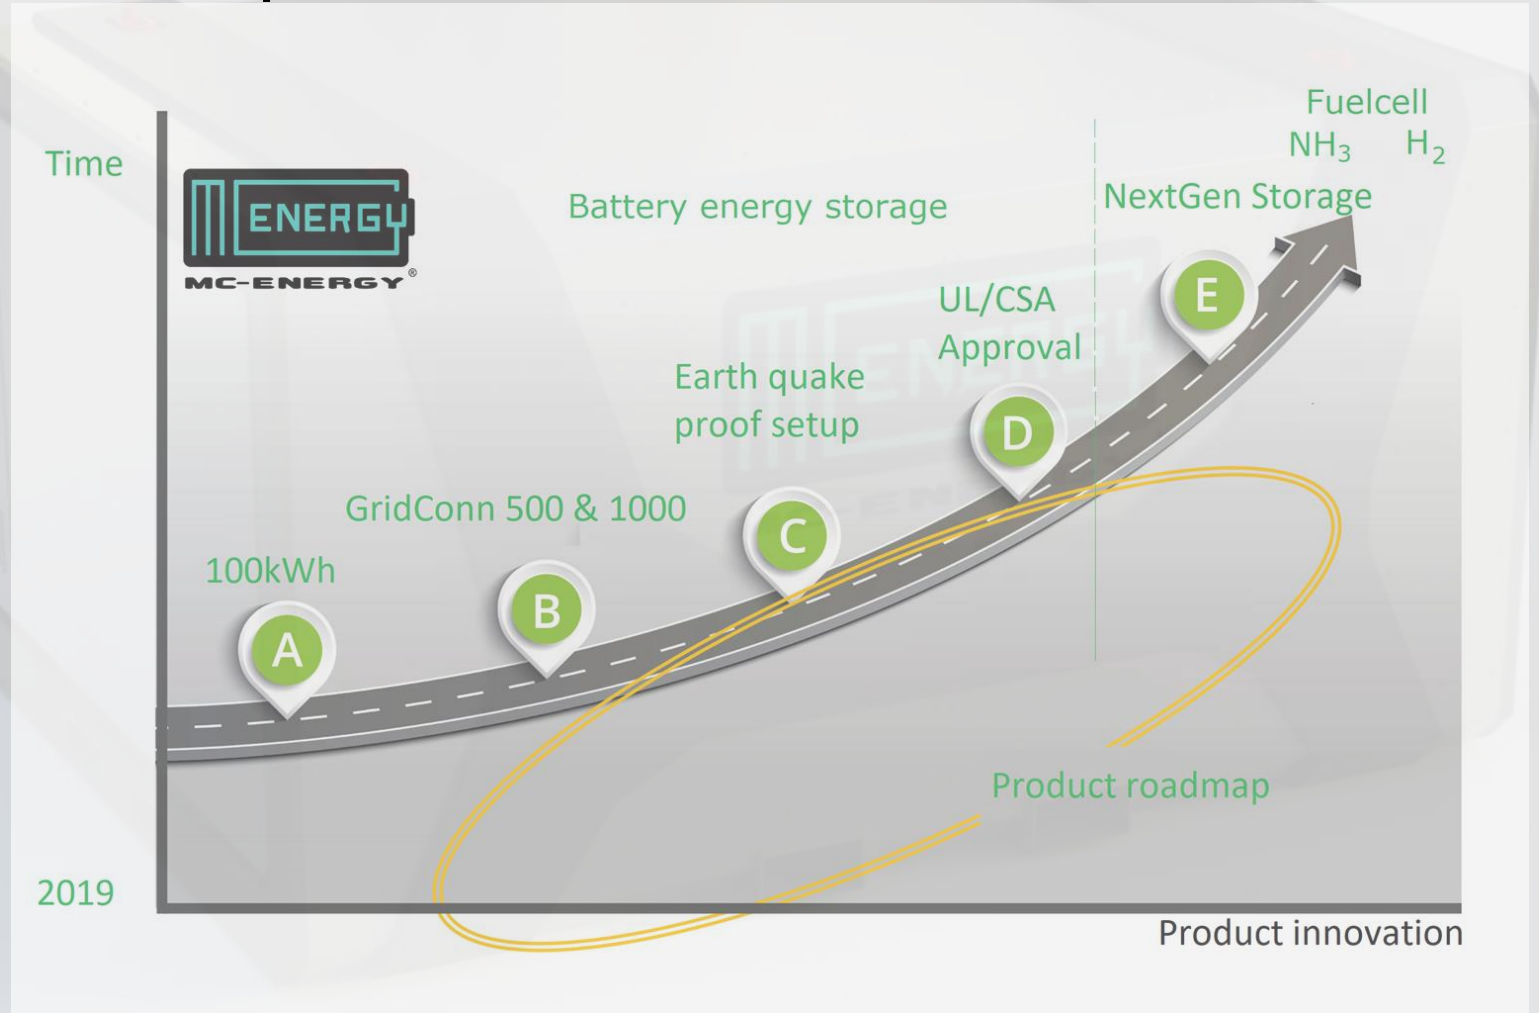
Time

MC ENERGY
MC-ENERGY®

Battery energy storage

Fuelcell
$NH_3$ $H_2$
NextGen Storage

UL/CSA
Approval

Earth quake
proof setup

GridConn 500 & 1000

100kWh

A

B

C

D

E

Product roadmap

2019

Product innovation